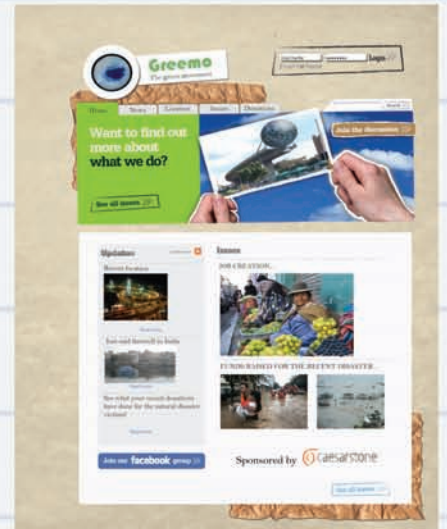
Greemo
The green movement

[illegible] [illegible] Login
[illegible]

Home News Contact Issues Donation

Want to find out more about what we do?

See all issues

Join the discussion

Updates
Recent Sessions
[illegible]
Lee and farewell in India
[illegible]
See what your recent donations have done for the natural disaster victims!
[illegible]

Join our facebook group

Issues
JOB CREATION
FUNDS RAISED FOR THE RECENT DISASTER...

Sponsored by caesarstone

See all issues